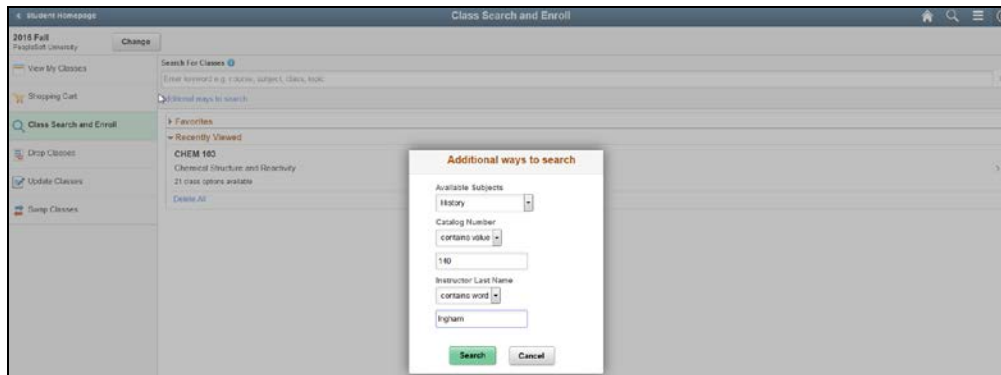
< Student Homepage

Class Search and Enroll

2018 Fall
PeopleSoft University

Change

View My Classes

Shopping Cart

Class Search and Enroll

Drop Classes

Update Classes

Swap Classes

Search For Classes

Enter keyword e.g. course, subject, class, topic

Additional ways to search

▸ Favorites

▾ Recently Viewed

CHEM 103
Chemical Structure and Reactivity
21 class options available

Delete All

Additional ways to search

Available Subjects
History

Catalog Number
contains value

140

Instructor Last Name
contains word

Ingham

Search

Cancel